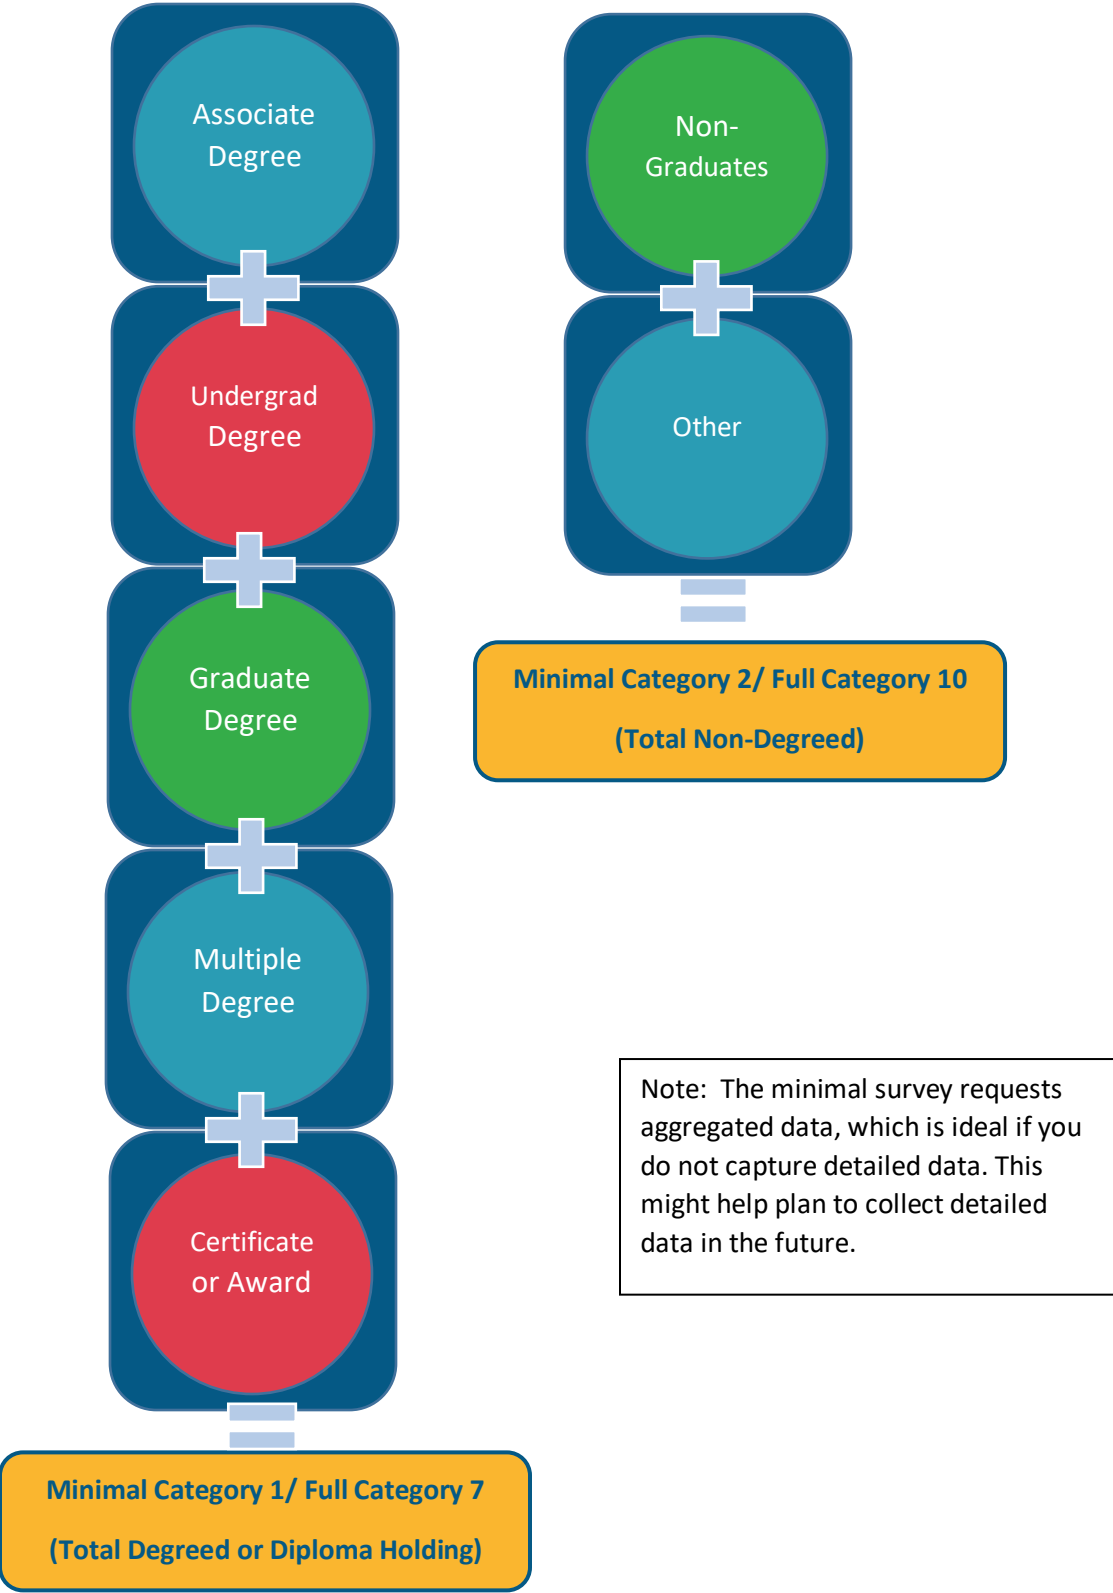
Associate Degree

Undergrad Degree

Graduate Degree

Multiple Degree

Certificate or Award

Minimal Category 1/ Full Category 7

(Total Degreed or Diploma Holding)

Non-Graduates

Other

Minimal Category 2/ Full Category 10

(Total Non-Degreed)

Note: The minimal survey requests aggregated data, which is ideal if you do not capture detailed data. This might help plan to collect detailed data in the future.